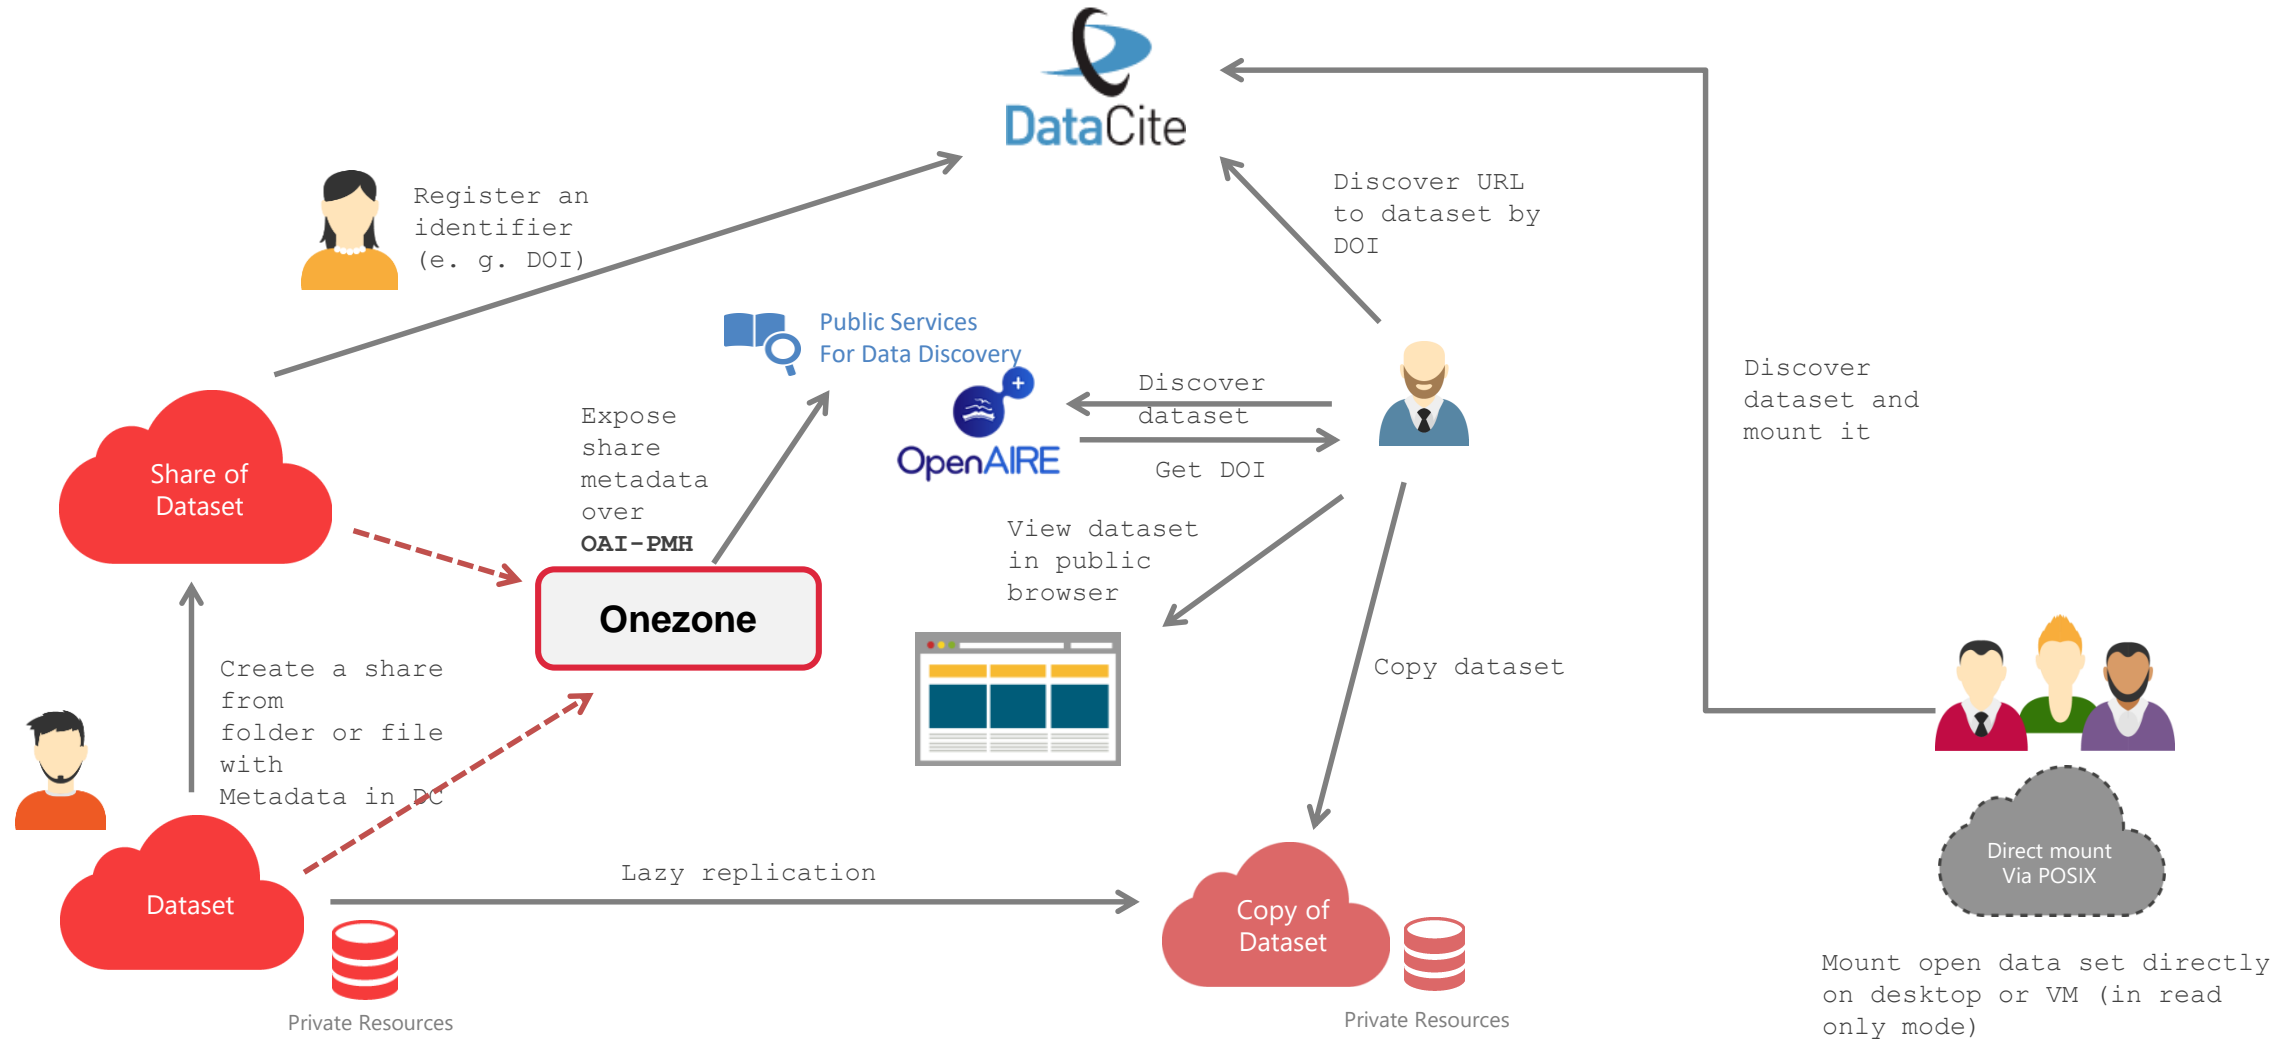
DataCite

Register an identifier (e. g. DOI)

Discover URL to dataset by DOI

Discover dataset and mount it

Public Services For Data Discovery

OpenAIRE

Expose share metadata over **OAI-PMH**

Discover dataset

Get DOI

Share of Dataset

Onezone

View dataset in public browser

Create a share from folder or file with Metadata in DC

Copy dataset

Dataset

Lazy replication

Copy of Dataset

Direct mount Via POSIX

Private Resources

Private Resources

Mount open data set directly on desktop or VM (in read only mode)